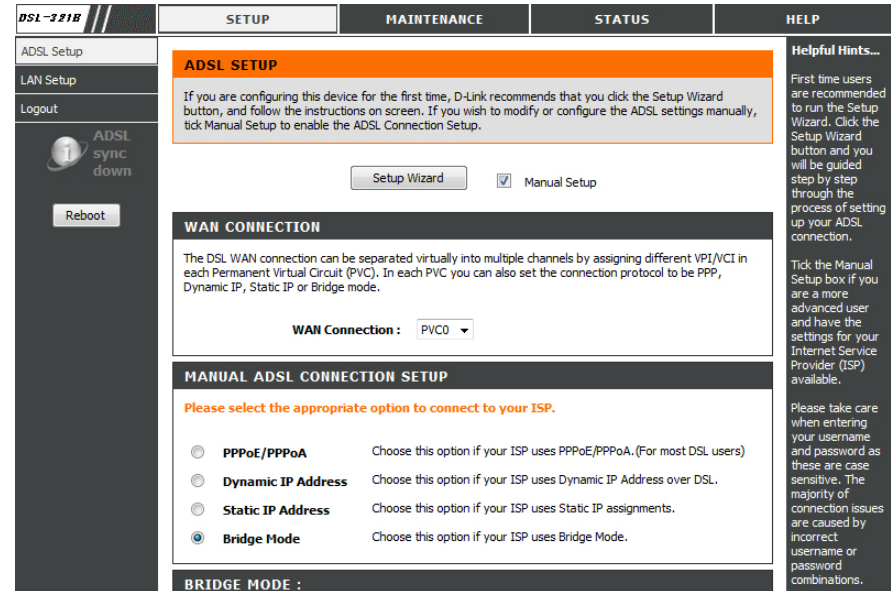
DSL-321B

SETUP | MAINTENANCE | STATUS | HELP

ADSL Setup
LAN Setup
Logout

ADSL sync down

Reboot

ADSL SETUP

If you are configuring this device for the first time, D-Link recommends that you click the Setup Wizard button, and follow the instructions on screen. If you wish to modify or configure the ADSL settings manually, tick Manual Setup to enable the ADSL Connection Setup.

Setup Wizard

Manual Setup

WAN CONNECTION

The DSL WAN connection can be separated virtually into multiple channels by assigning different VPI/VCI in each Permanent Virtual Circuit (PVC). In each PVC you can also set the connection protocol to be PPP, Dynamic IP, Static IP or Bridge mode.

WAN Connection : PVC0

MANUAL ADSL CONNECTION SETUP

Please select the appropriate option to connect to your ISP.

PPPoE/PPPoA Choose this option if your ISP uses PPPoE/PPPoA.(For most DSL users)

Dynamic IP Address Choose this option if your ISP uses Dynamic IP Address over DSL.

Static IP Address Choose this option if your ISP uses Static IP assignments.

Bridge Mode Choose this option if your ISP uses Bridge Mode.

BRIDGE MODE :

Helpful Hints...

First time users are recommended to run the Setup Wizard. Click the Setup Wizard button and you will be guided step by step through the process of setting up your ADSL connection.

Tick the Manual Setup box if you are a more advanced user and have the settings for your Internet Service Provider (ISP) available.

Please take care when entering your username and password as these are case sensitive. The majority of connection issues are caused by incorrect username or password combinations.